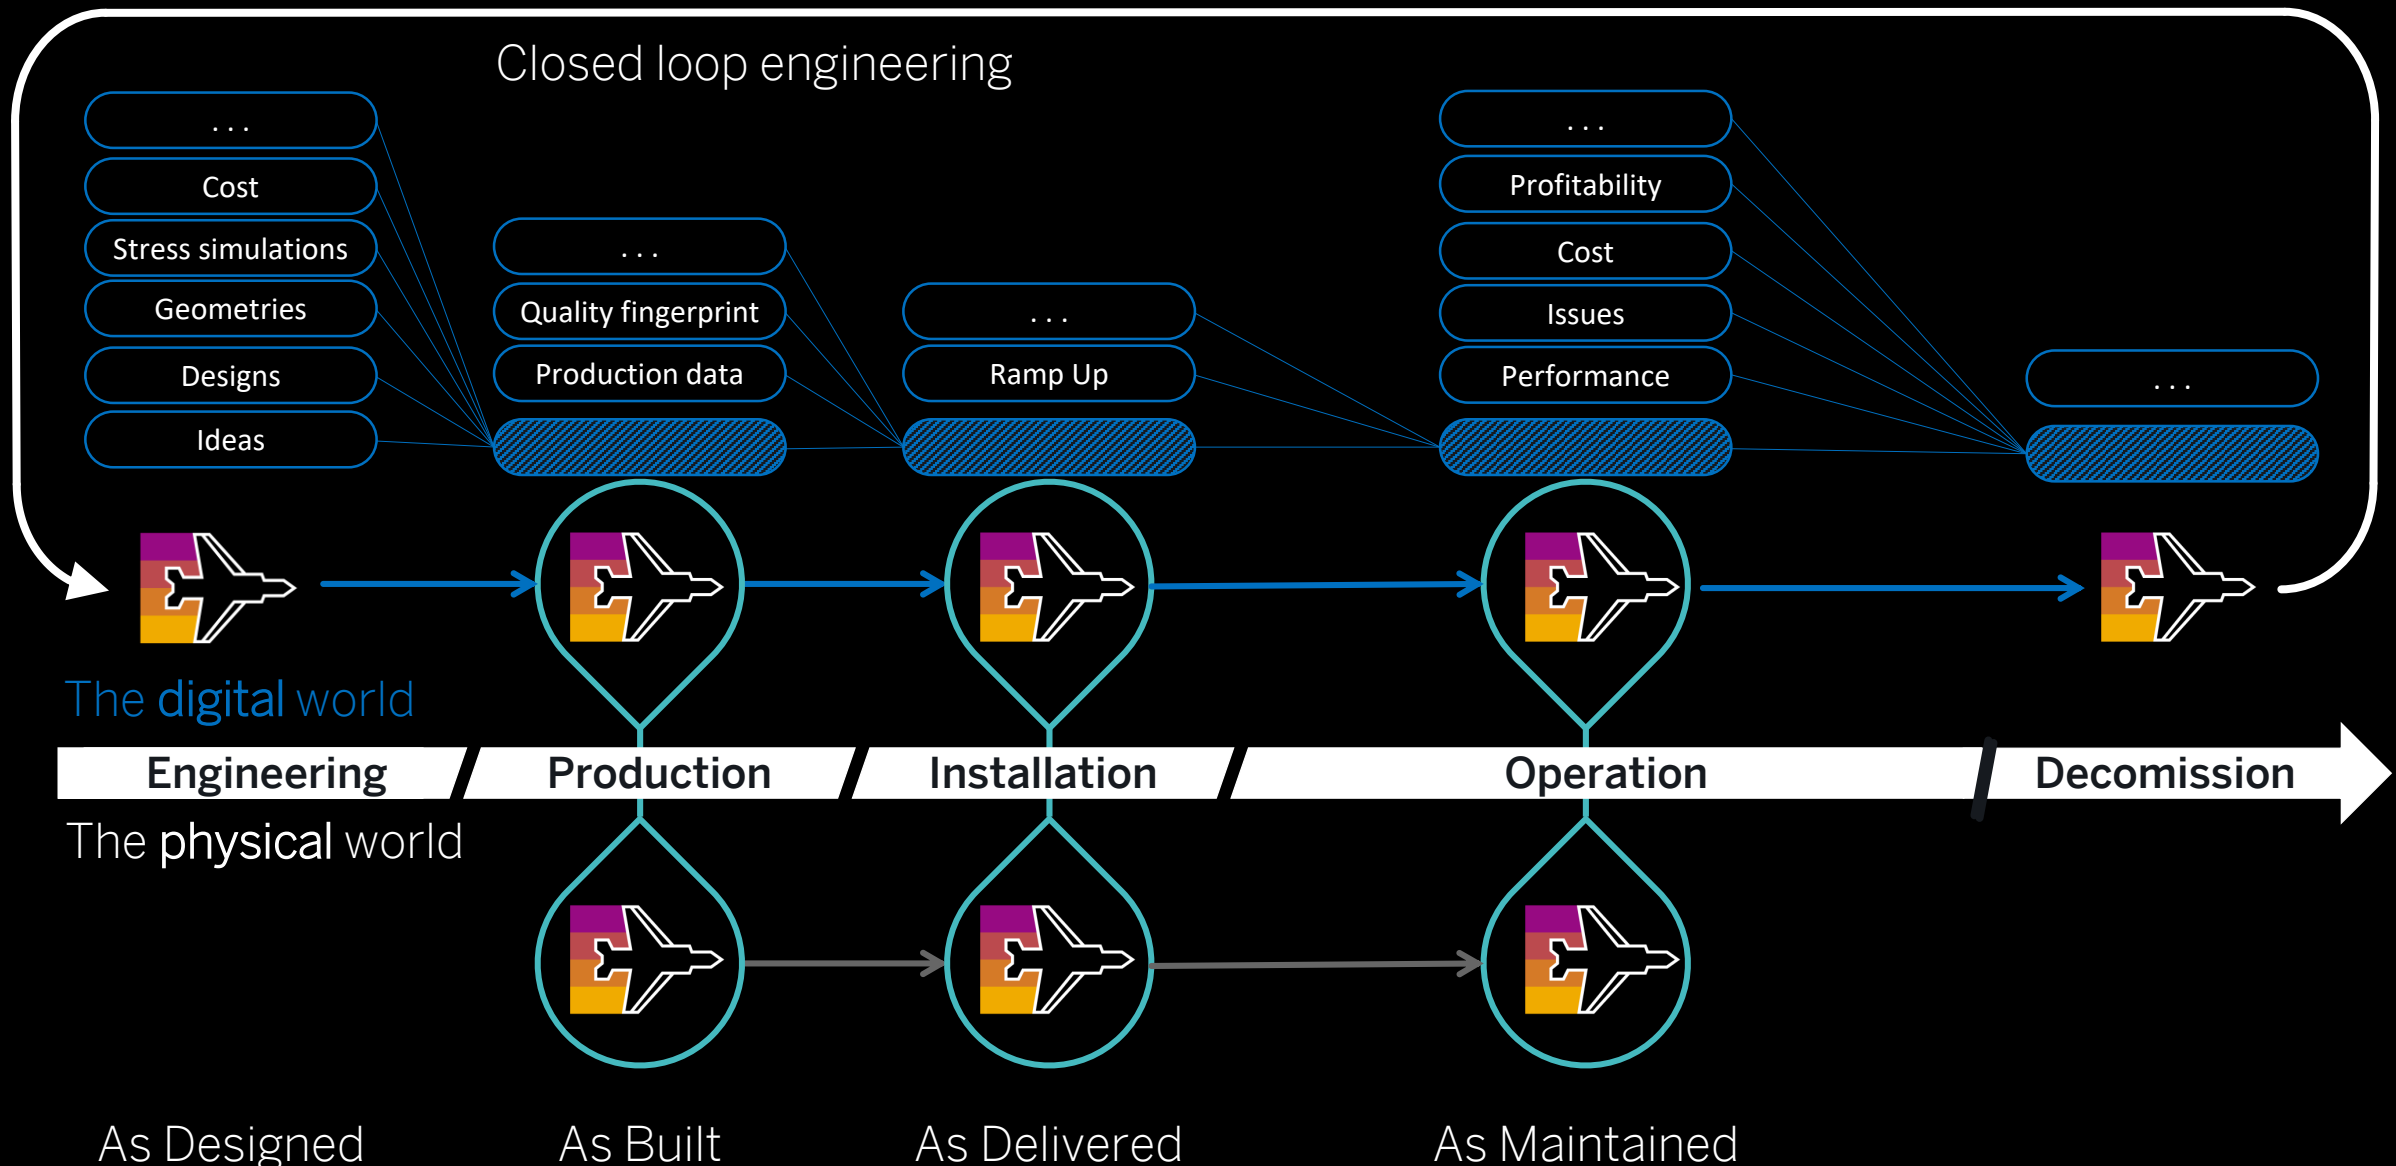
Closed loop engineering

. . .

Cost

Stress simulations

Geometries

Designs

Ideas

. . .

Quality fingerprint

Production data

. . .

Ramp Up

. . .

Profitability

Cost

Issues

Performance

. . .

The digital world

Engineering

Production

Installation

Operation

Decomission

The physical world

As Designed

As Built

As Delivered

As Maintained